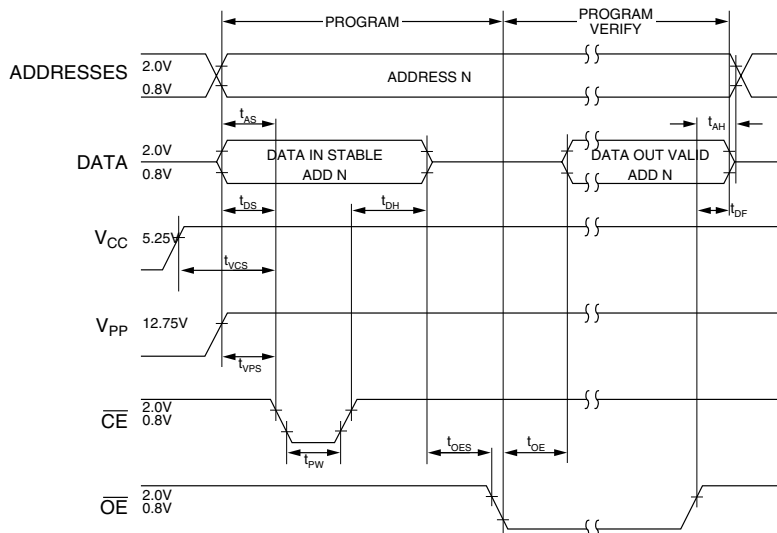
PROGRAM
PROGRAM VERIFY

ADDRESSES 2.0V 0.8V
ADDRESS N

$t_{AS}$
$t_{AH}$

DATA 2.0V 0.8V
DATA IN STABLE ADD N
DATA OUT VALID ADD N

$t_{DS}$
$t_{DH}$
$t_{DF}$

$V_{CC}$ 5.25V
$t_{VCS}$

$V_{PP}$ 12.75V
$t_{VPS}$

$\overline{CE}$ 2.0V 0.8V
$t_{PW}$
$t_{OES}$
$t_{OE}$

$\overline{OE}$ 2.0V 0.8V